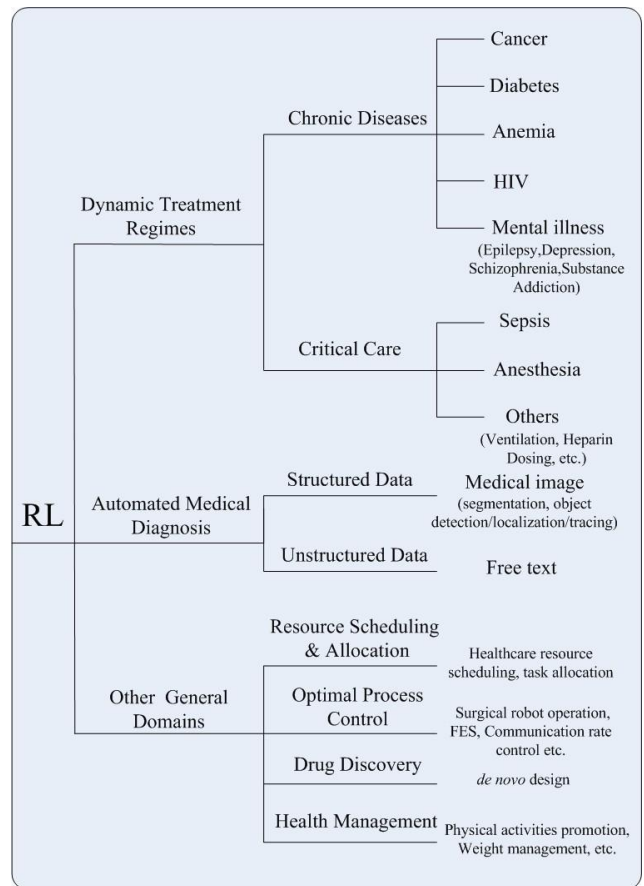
RL

Dynamic Treatment Regimes

Chronic Diseases

Cancer

Diabetes

Anemia

HIV

Mental illness (Epilepsy,Depression, Schizophrenia,Substance Addiction)

Critical Care

Sepsis

Anesthesia

Others (Ventilation, Heparin Dosing, etc.)

Automated Medical Diagnosis

Structured Data

Medical image (segmentation, object detection/localization/tracing)

Unstructured Data

Free text

Other General Domains

Resource Scheduling & Allocation

Healthcare resource scheduling, task allocation

Optimal Process Control

Surgical robot operation, FES, Communication rate control etc.

Drug Discovery

de novo design

Health Management

Physical activities promotion, Weight management, etc.